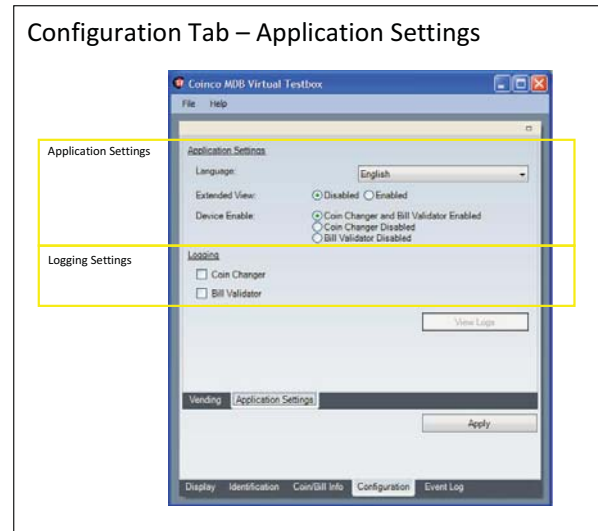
Configuration Tab – Application Settings

Coinco MDB Virtual Testbox

File Help

Application Settings

Application Settings

Language: English

Extended View: Disabled Enabled

Device Enable: Coin Changer and Bill Validator Enabled Coin Changer Disabled Bill Validator Disabled

Logging Settings

Logging

Coin Changer

Bill Validator

View Logs

Vending Application Settings

Apply

Display Identification Coin/Bill Info Configuration Event Log